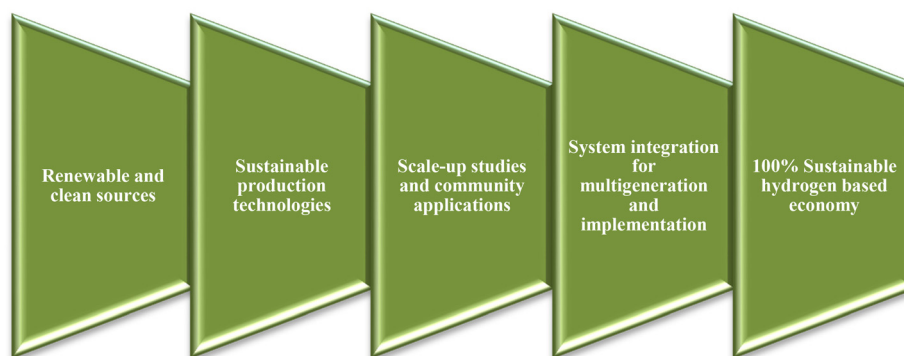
Renewable and clean sources

Sustainable production technologies

Scale-up studies and community applications

System integration for multigeneration and implementation

100% Sustainable hydrogen based economy